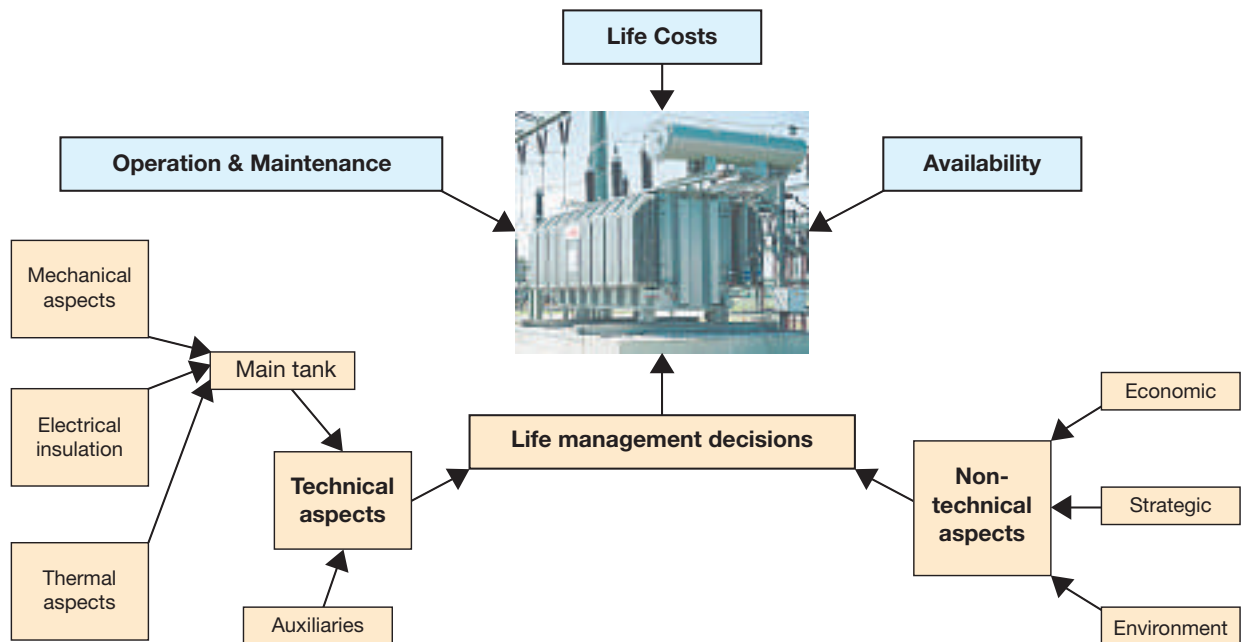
Life Costs

Operation & Maintenance

Availability

Mechanical aspects

Electrical insulation

Thermal aspects

Main tank

Technical aspects

Auxiliaries

Life management decisions

Economic

Non-technical aspects

Strategic

Environment